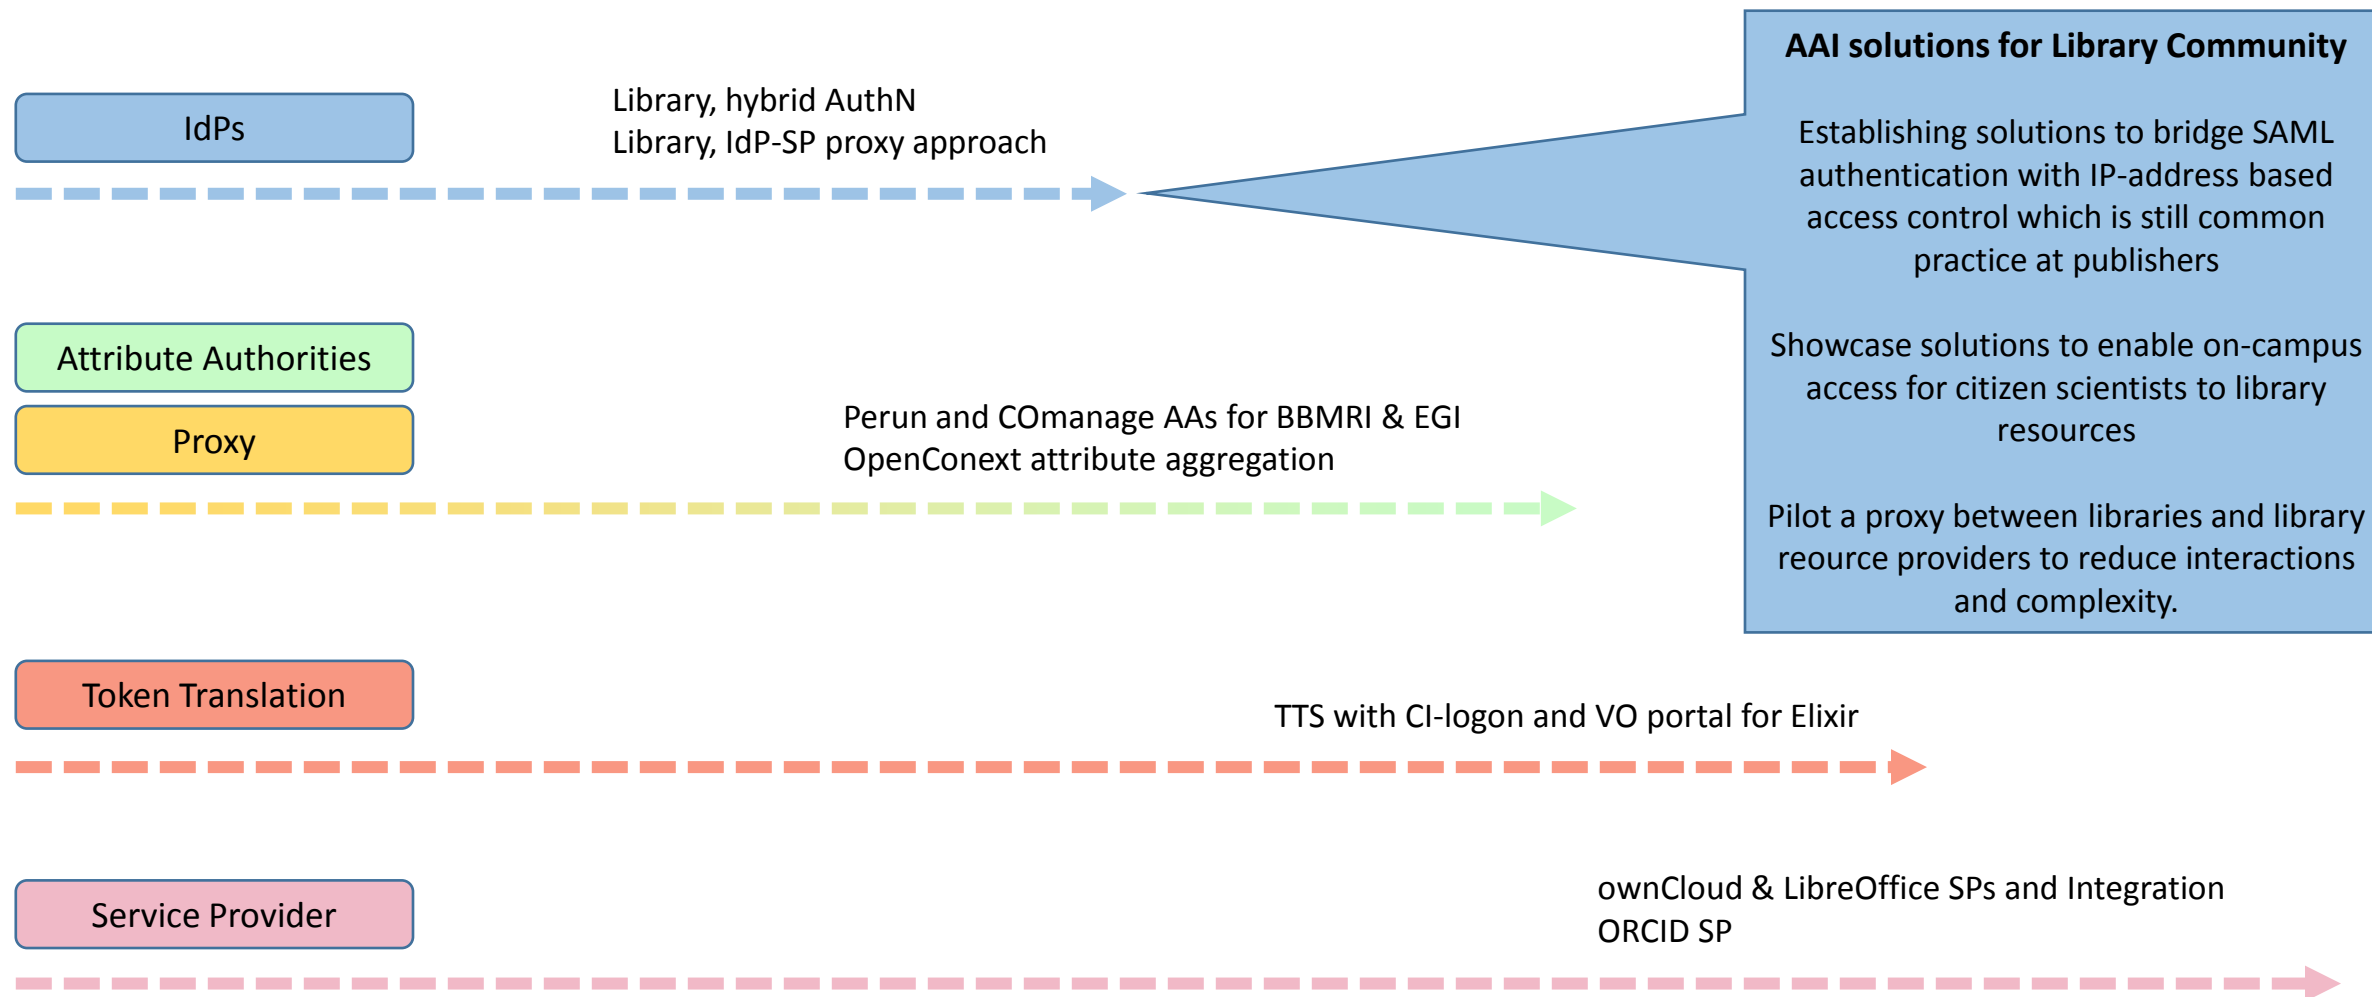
IdPs

Library, hybrid AuthN
Library, IdP-SP proxy approach

AAI solutions for Library Community

Establishing solutions to bridge SAML authentication with IP-address based access control which is still common practice at publishers

Showcase solutions to enable on-campus access for citizen scientists to library resources

Pilot a proxy between libraries and library reource providers to reduce interactions and complexity.

Attribute Authorities

Proxy

Perun and COmanage AAs for BBMRI & EGI
OpenConext attribute aggregation

Token Translation

TTS with CI-logon and VO portal for Elixir

Service Provider

ownCloud & LibreOffice SPs and Integration
ORCID SP